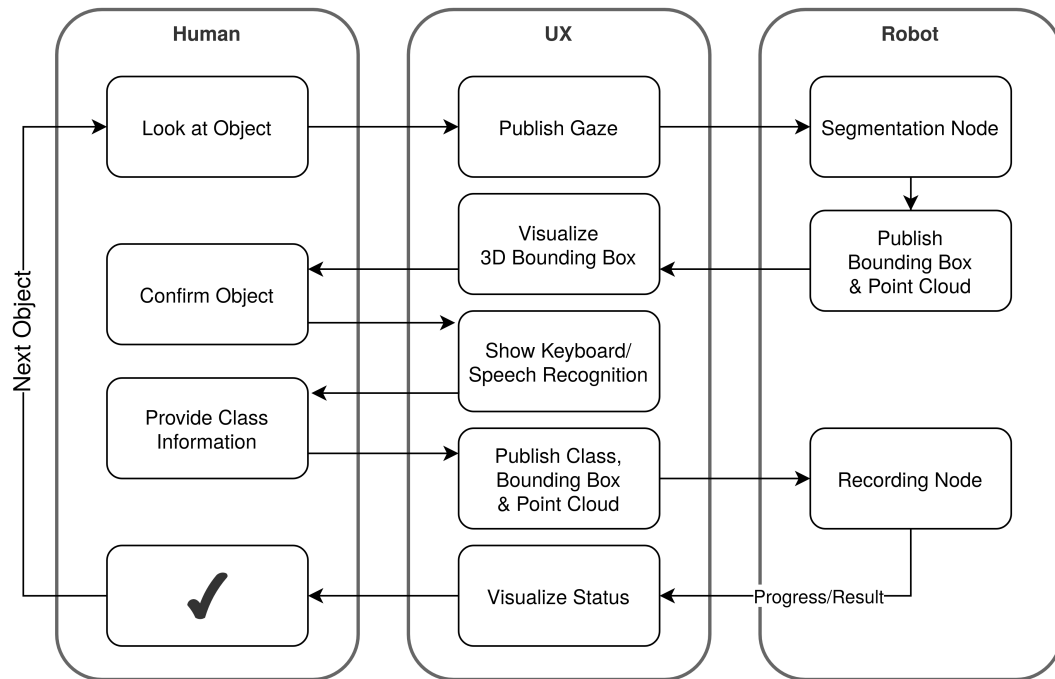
Human

UX

Robot

Look at Object

Publish Gaze

Segmentation Node

Visualize 3D Bounding Box

Publish Bounding Box & Point Cloud

Confirm Object

Show Keyboard/ Speech Recognition

Provide Class Information

Publish Class, Bounding Box & Point Cloud

Recording Node

✓

Visualize Status

Progress/Result

Next Object